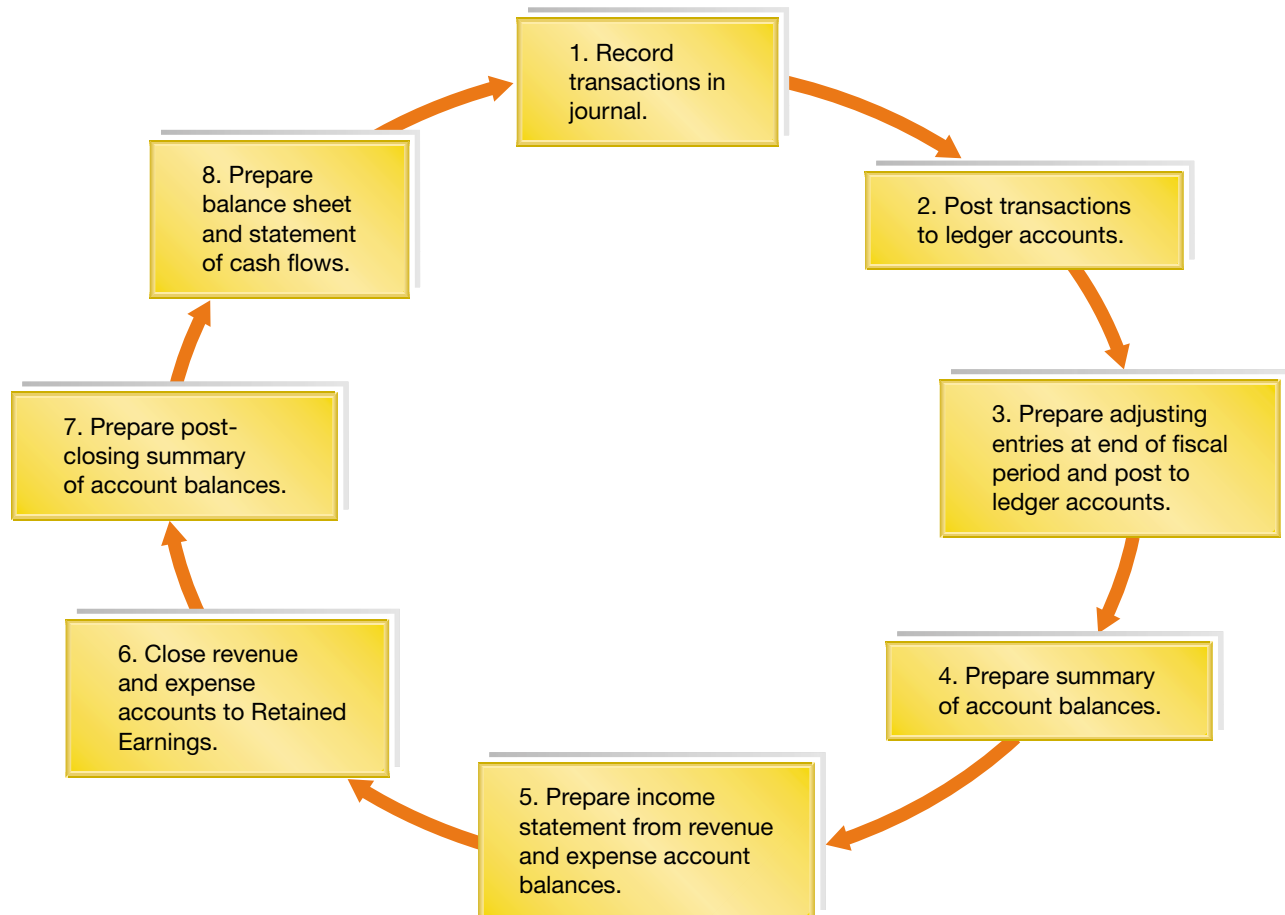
1. Record transactions in journal.

2. Post transactions to ledger accounts.

3. Prepare adjusting entries at end of fiscal period and post to ledger accounts.

4. Prepare summary of account balances.

5. Prepare income statement from revenue and expense account balances.

6. Close revenue and expense accounts to Retained Earnings.

7. Prepare post-closing summary of account balances.

8. Prepare balance sheet and statement of cash flows.